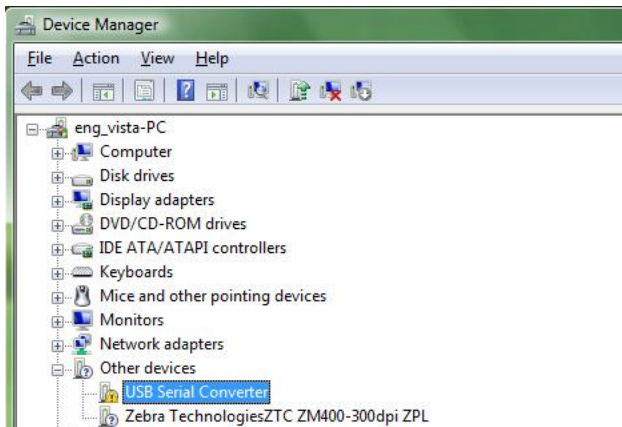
Device Manager

File Action View Help

eng_vista-PC
Computer
Disk drives
Display adapters
DVD/CD-ROM drives
IDE ATA/ATAPI controllers
Keyboards
Mice and other pointing devices
Monitors
Network adapters
Other devices
USB Serial Converter
Zebra TechnologiesZTC ZM400-300dpi ZPL